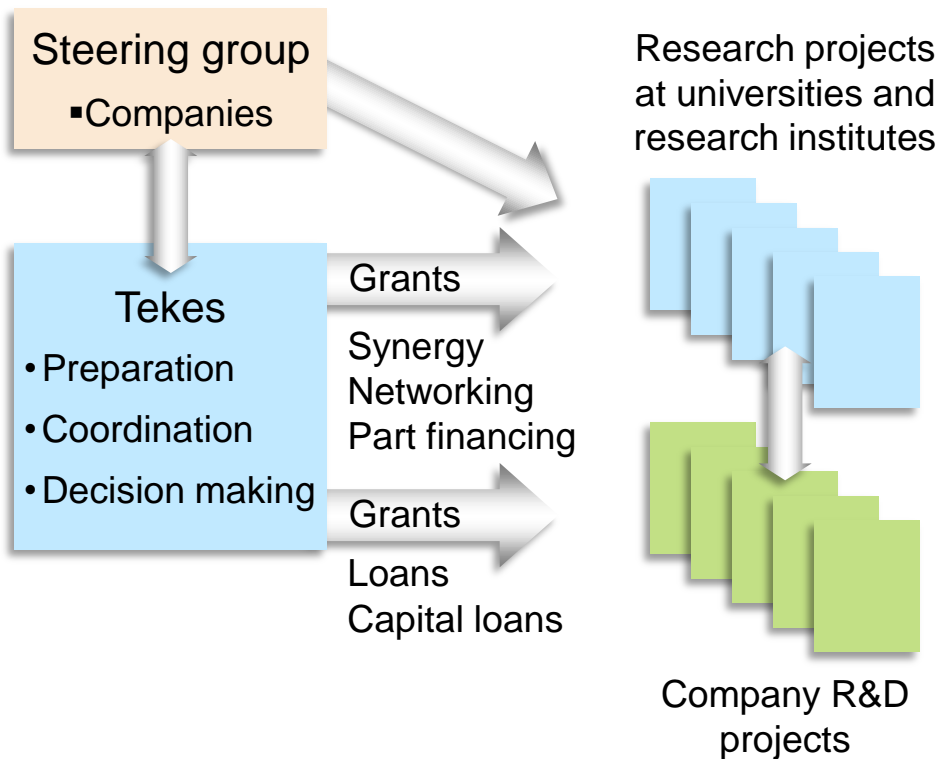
Steering group
▪Companies

Research projects at universities and research institutes

Tekes
• Preparation
• Coordination
• Decision making

Grants

Synergy
Networking
Part financing

Grants

Loans
Capital loans

Company R&D projects